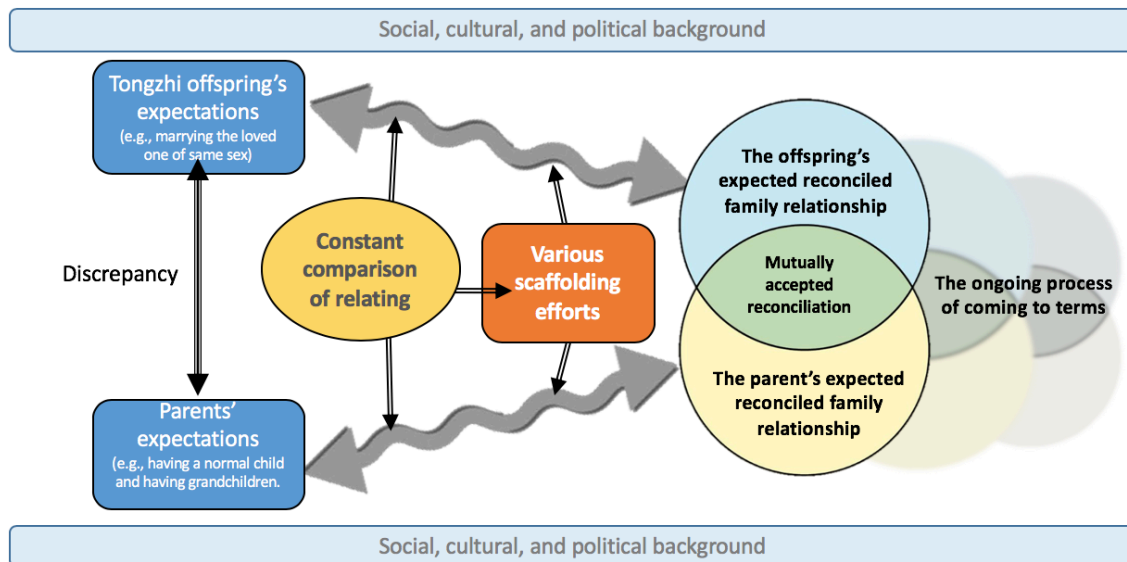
Social, cultural, and political background

Tongzhi offspring's expectations
(e.g., marrying the loved one of same sex)

Discrepancy

Parents' expectations
(e.g., having a normal child and having grandchildren.

Constant comparison of relating

Various scaffolding efforts

The offspring's expected reconciled family relationship

Mutually accepted reconciliation

The parent's expected reconciled family relationship

The ongoing process of coming to terms

Social, cultural, and political background